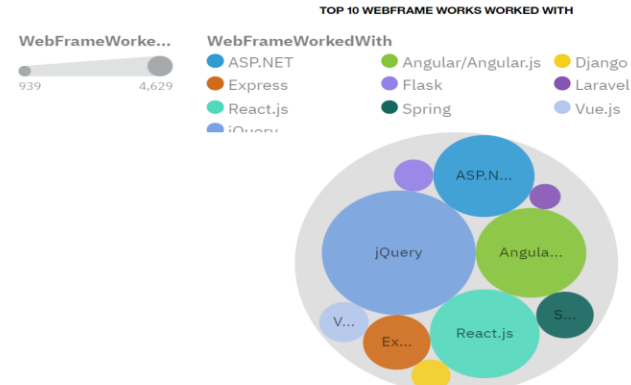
TOP 10 WEBFRAME WORKS WORKED WITH

WebFrameWorke...

939 4,629

WebFrameWorkedWith

ASP.NET
Angular/Angular.js
Django
Express
Flask
Laravel
React.js
Spring
Vue.js
jQuery

ASP.N...
jQuery
Angula...
V...
Ex...
React.js
S...